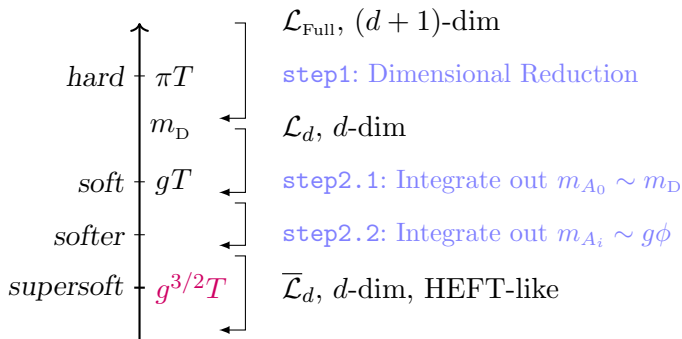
hard $\pi T$

$m_{\mathrm{D}}$

soft $gT$

softer

supersoft $g^{3/2}T$

$\mathcal{L}_{\text{Full}}$, $(d+1)$-dim

step1: Dimensional Reduction

$\mathcal{L}_d$, $d$-dim

step2.1: Integrate out $m_{A_0} \sim m_{\mathrm{D}}$

step2.2: Integrate out $m_{A_i} \sim g\phi$

$\overline{\mathcal{L}}_d$, $d$-dim, HEFT-like